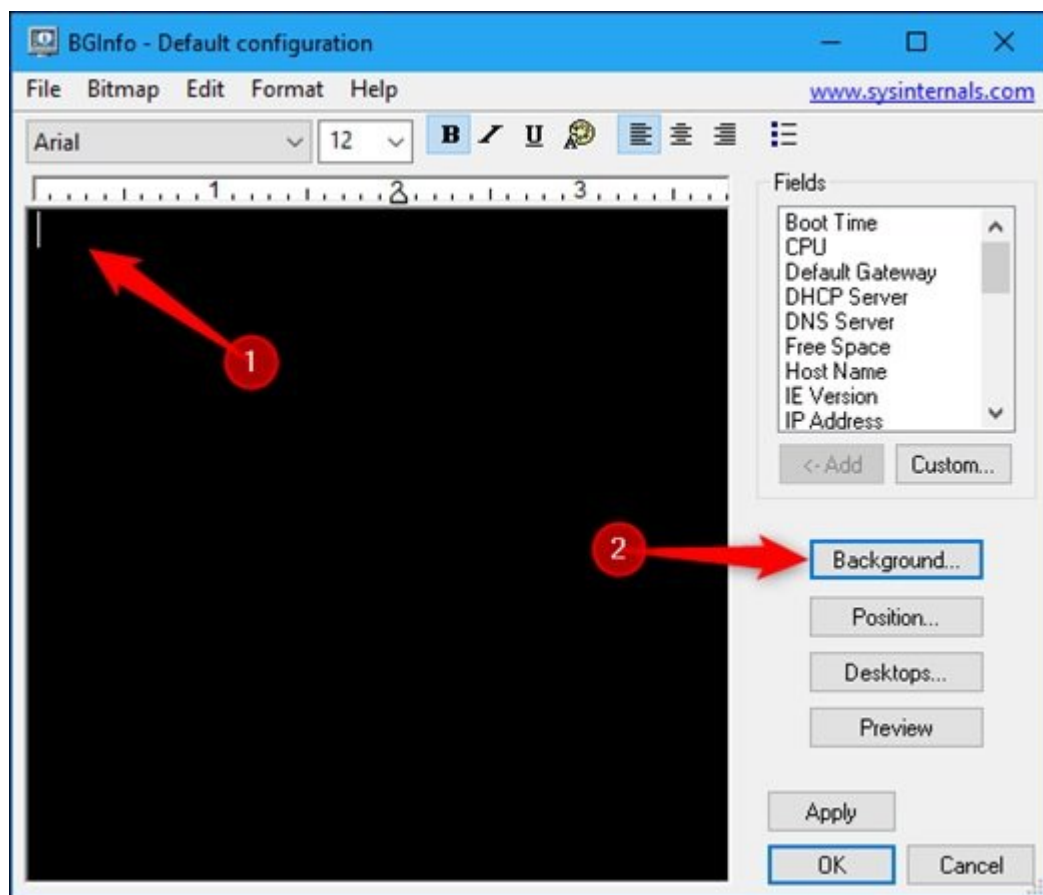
BGInfo - Default configuration

File Bitmap Edit Format Help www.sysinternals.com

Arial 12 B I U

1 2 3

Fields

Boot Time
CPU
Default Gateway
DHCP Server
DNS Server
Free Space
Host Name
IE Version
IP Address

<- Add Custom...

1

2

Background...

Position...

Desktops...

Preview

Apply

OK Cancel